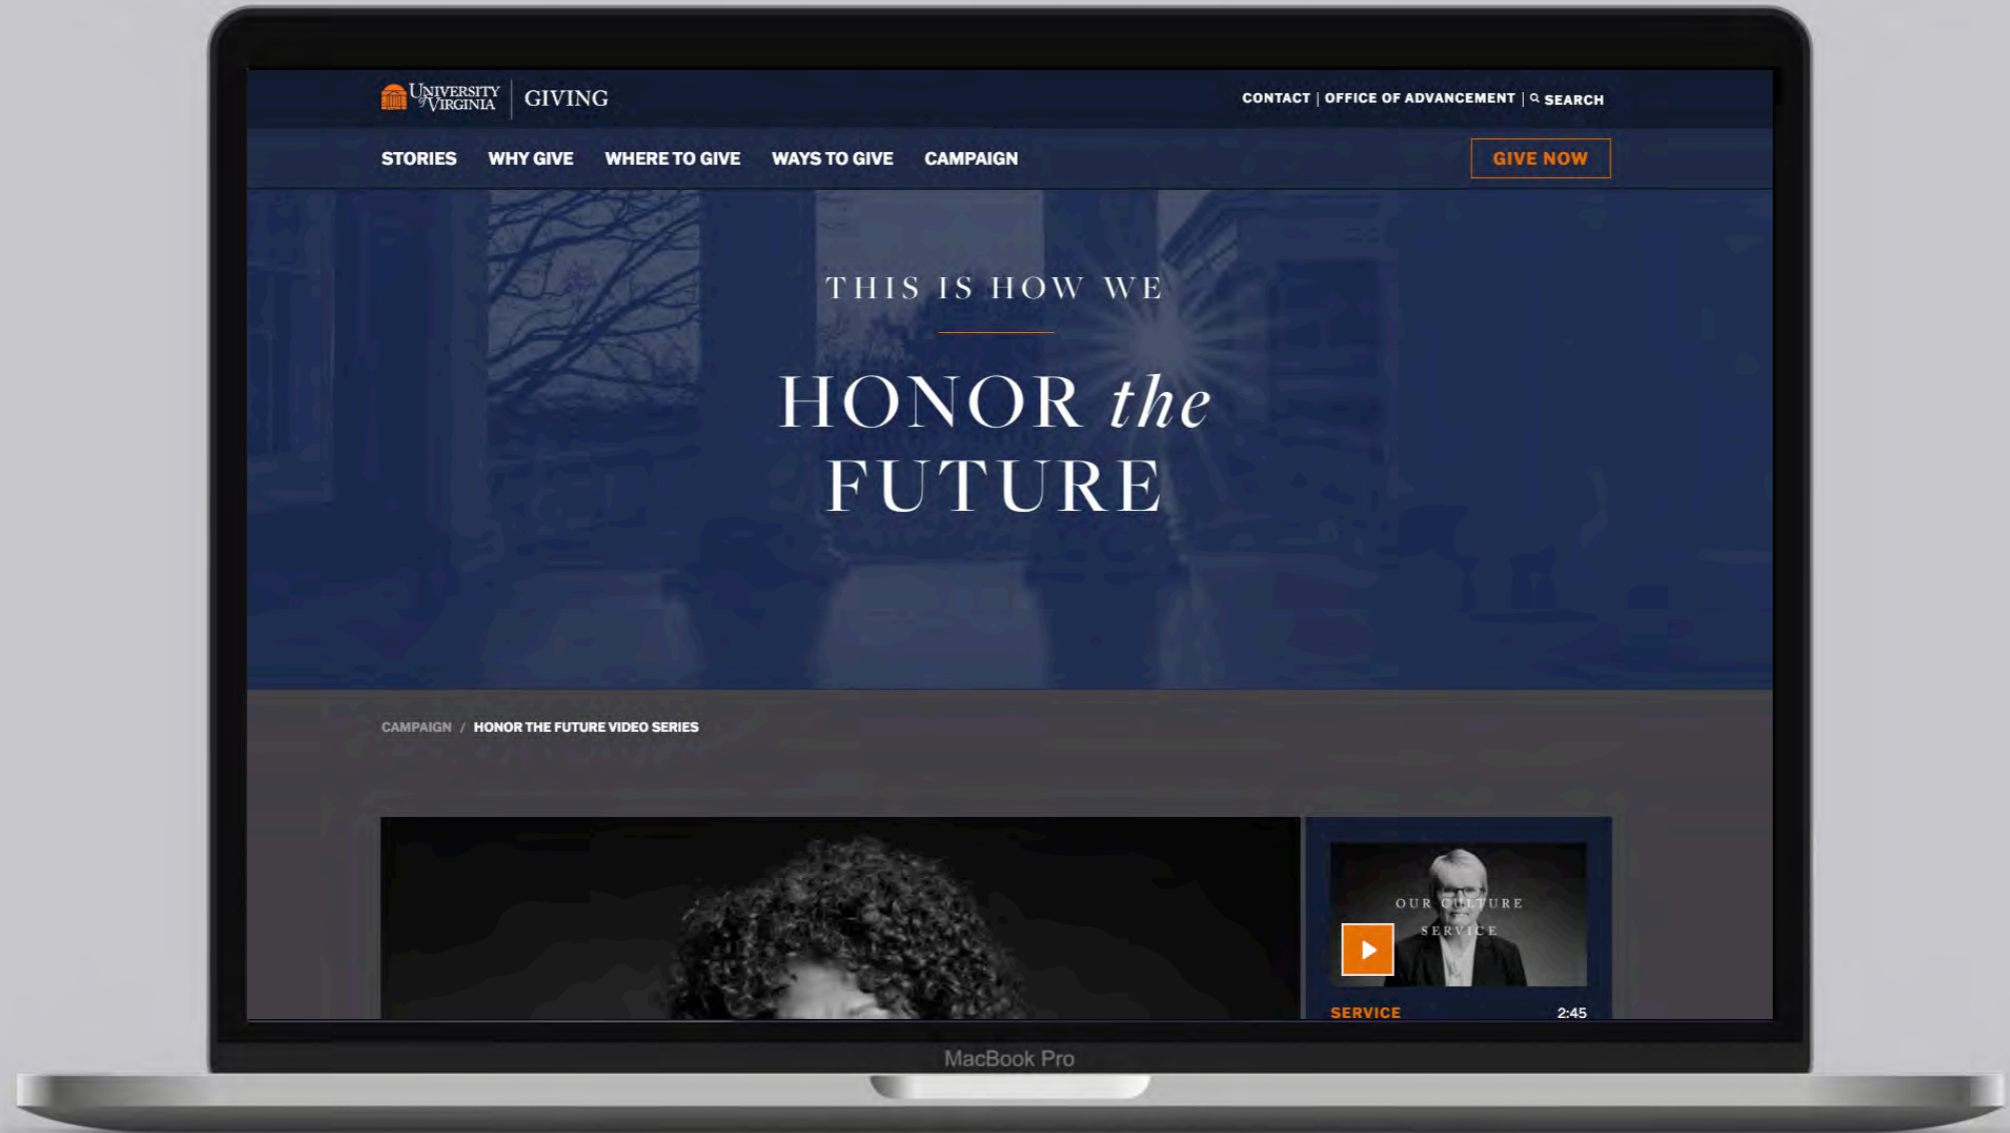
UNIVERSITY of VIRGINIA | GIVING

CONTACT | OFFICE OF ADVANCEMENT | SEARCH

STORIES WHY GIVE WHERE TO GIVE WAYS TO GIVE CAMPAIGN

GIVE NOW

THIS IS HOW WE

HONOR *the* FUTURE

CAMPAIGN / HONOR THE FUTURE VIDEO SERIES

OUR CULTURE SERVICE

SERVICE 2:45

MacBook Pro